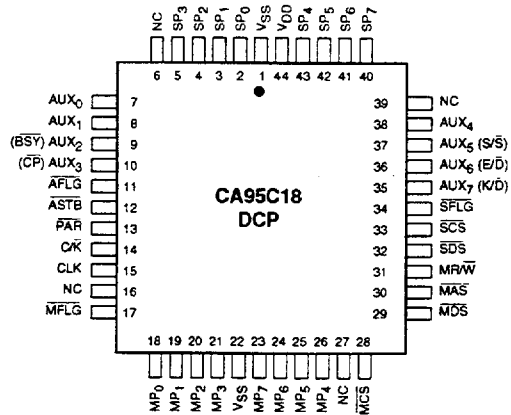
NC SP$_3$ SP$_2$ SP$_1$ SP$_0$ V$_{SS}$ V$_{DD}$ SP$_4$ SP$_5$ SP$_6$ SP$_7$

6 5 4 3 2 1 44 43 42 41 40

AUX$_0$ 7
AUX$_1$ 8
($\overline{BSY}$) AUX$_2$ 9
($\overline{CP}$) AUX$_3$ 10
$\overline{AFLG}$ 11
$\overline{ASTB}$ 12
$\overline{PAR}$ 13
C/$\overline{K}$ 14
CLK 15
NC 16
$\overline{MFLG}$ 17

39 NC
38 AUX$_4$
37 AUX$_5$ (S/$\overline{S}$)
36 AUX$_6$ (E/$\overline{D}$)
35 AUX$_7$ (K/$\overline{D}$)
34 $\overline{SFLG}$
33 $\overline{SCS}$
32 $\overline{SDS}$
31 MR/$\overline{W}$
30 $\overline{MAS}$
29 $\overline{MDS}$

CA95C18
DCP

18 19 20 21 22 23 24 25 26 27 28

MP$_0$ MP$_1$ MP$_2$ MP$_3$ V$_{SS}$ MP$_7$ MP$_6$ MP$_5$ MP$_4$ NC $\overline{MCS}$